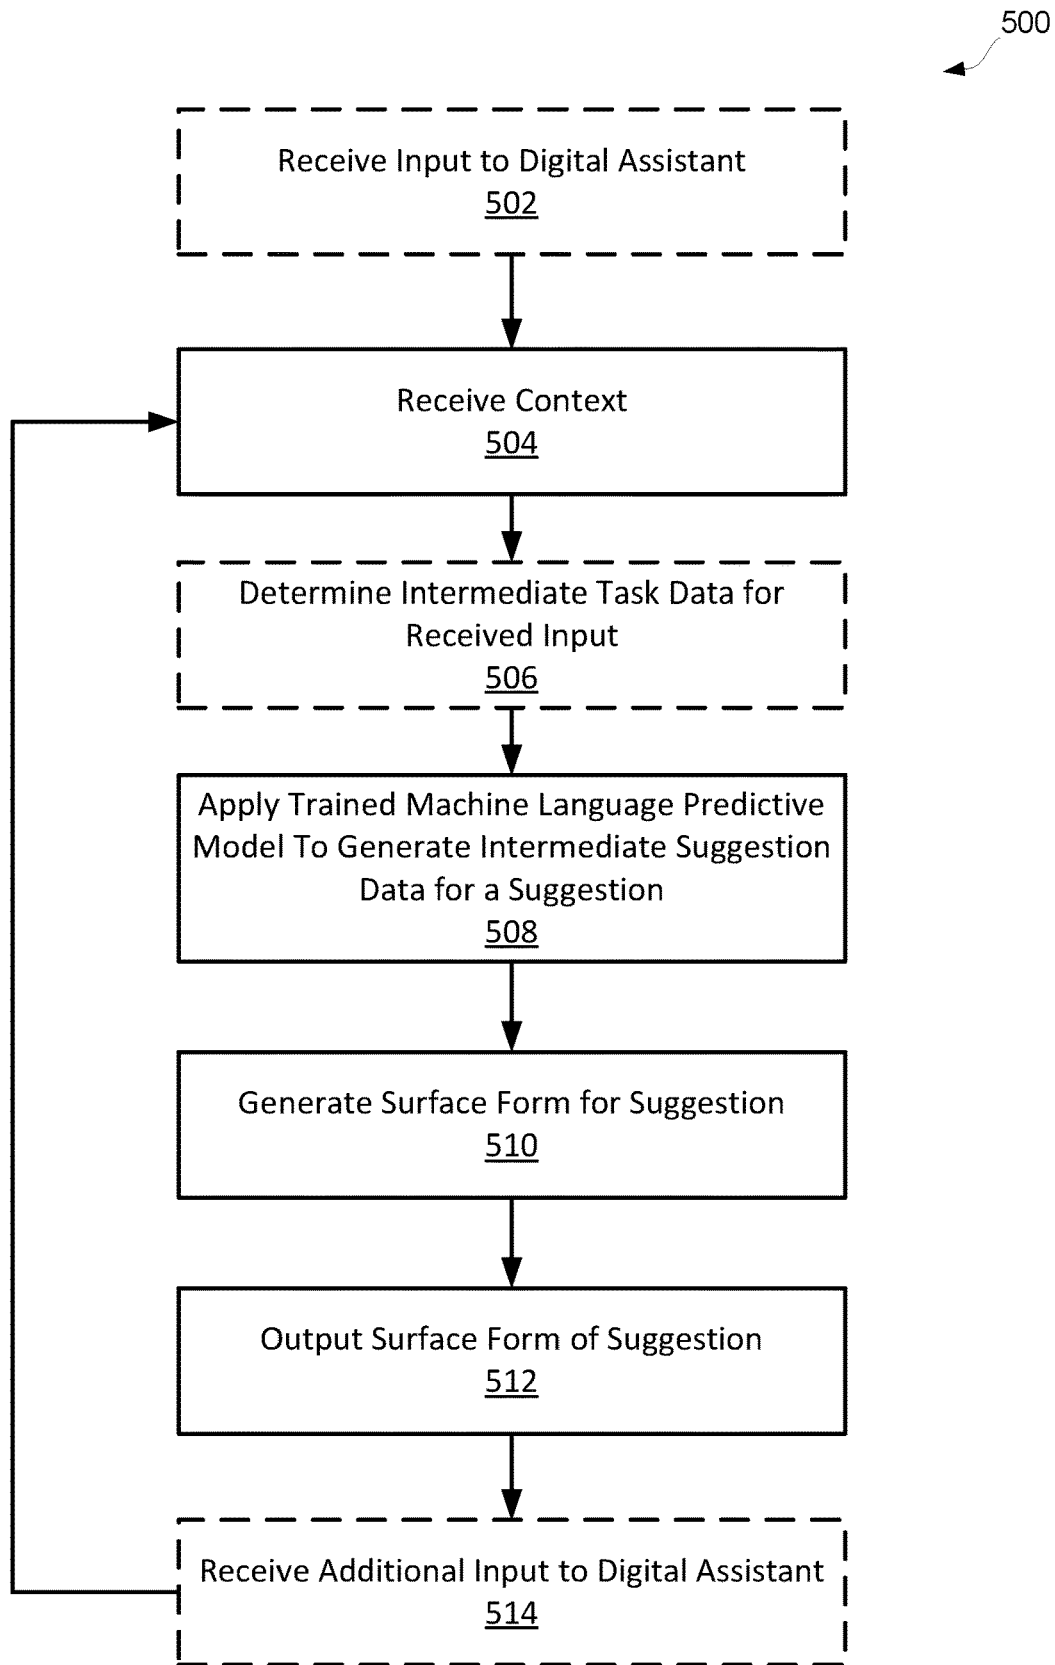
500

Receive Input to Digital Assistant
502

Receive Context
504

Determine Intermediate Task Data for Received Input
506

Apply Trained Machine Language Predictive Model To Generate Intermediate Suggestion Data for a Suggestion
508

Generate Surface Form for Suggestion
510

Output Surface Form of Suggestion
512

Receive Additional Input to Digital Assistant
514